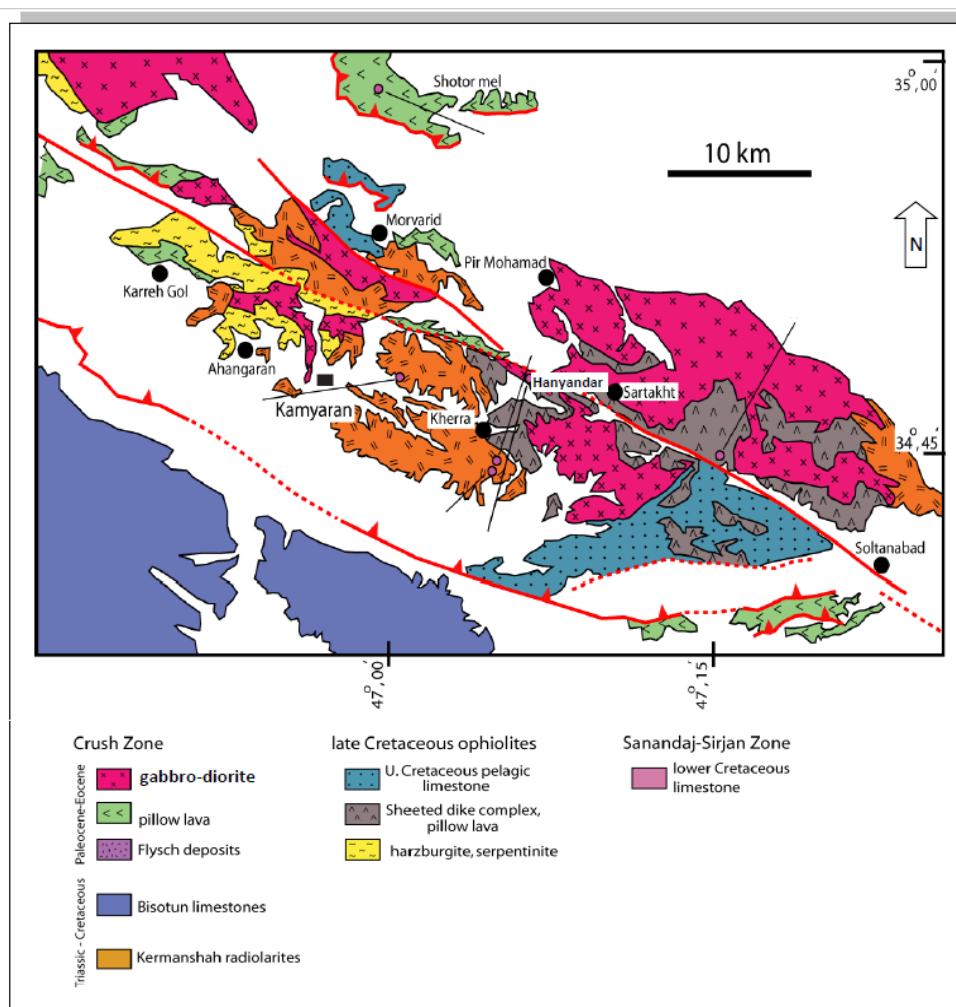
Shotor mel
$35^{o}00'$
10 km
N
Morvarid
Pir Mohamad
Karreh Gol
Ahangaran
Kamyaran
Hanyandar
Sartakht
Kherra
$34^{o}45'$
Soltanabad
$47^{o}00'$
$47^{o}15'$

Crush Zone
Paleocene-Eocene
gabbro-diorite
pillow lava
Flysch deposits
Triassic - Cretaceous
Bisotun limestones
Kermanshah radiolarites

late Cretaceous ophiolites
U. Cretaceous pelagic limestone
Sheeted dike complex, pillow lava
harzburgite, serpentinite

Sanandaj-Sirjan Zone
lower Cretaceous limestone